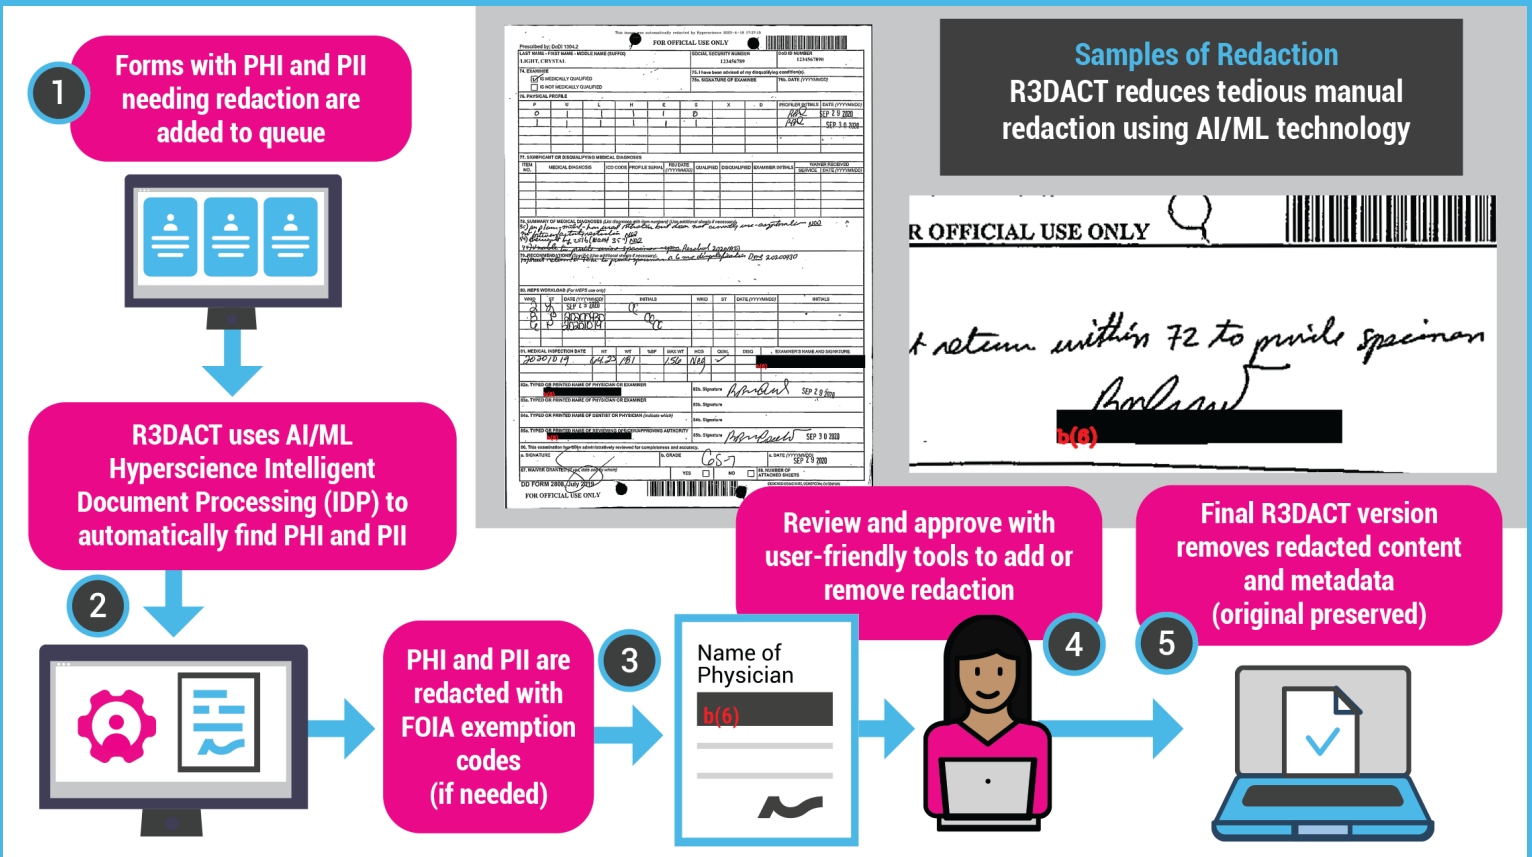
1

Forms with PHI and PII needing redaction are added to queue

R3DACT uses AI/ML Hyperscience Intelligent Document Processing (IDP) to automatically find PHI and PII

2

PHI and PII are redacted with FOIA exemption codes (if needed)

3

Name of Physician

b(6)

Samples of Redaction

R3DACT reduces tedious manual redaction using AI/ML technology

FOR OFFICIAL USE ONLY

LIGHT, CRYSTAL

DD FORM 2808, July 2019

FOR OFFICIAL USE ONLY

R OFFICIAL USE ONLY

t retum within 72 to provide specimen

b(6)

Review and approve with user-friendly tools to add or remove redaction

4

Final R3DACT version removes redacted content and metadata (original preserved)

5